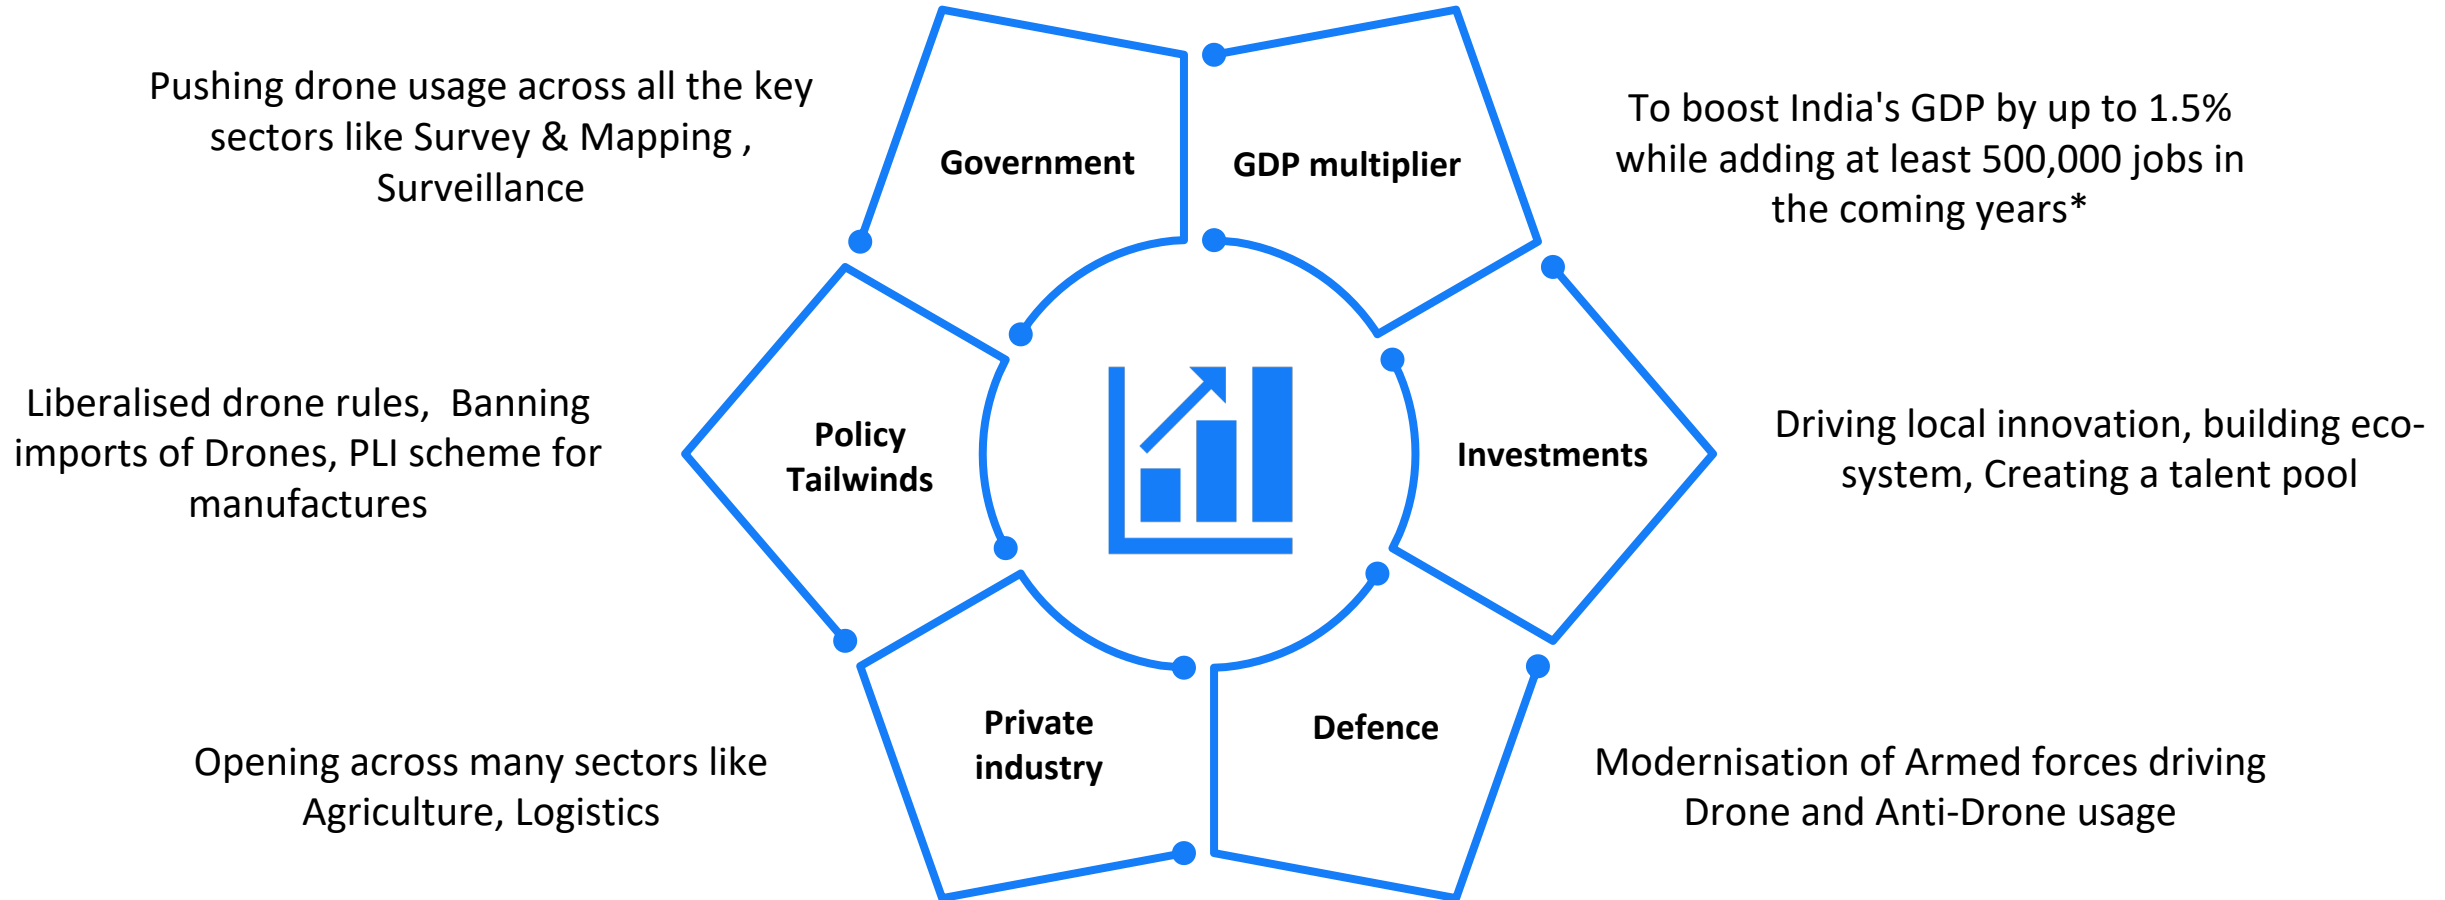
Pushing drone usage across all the key sectors like Survey & Mapping , Surveillance

Government

GDP multiplier

To boost India's GDP by up to 1.5% while adding at least 500,000 jobs in the coming years*

Liberalised drone rules, Banning imports of Drones, PLI scheme for manufactures

Policy Tailwinds

Investments

Driving local innovation, building eco-system, Creating a talent pool

Opening across many sectors like Agriculture, Logistics

Private industry

Defence

Modernisation of Armed forces driving Drone and Anti-Drone usage